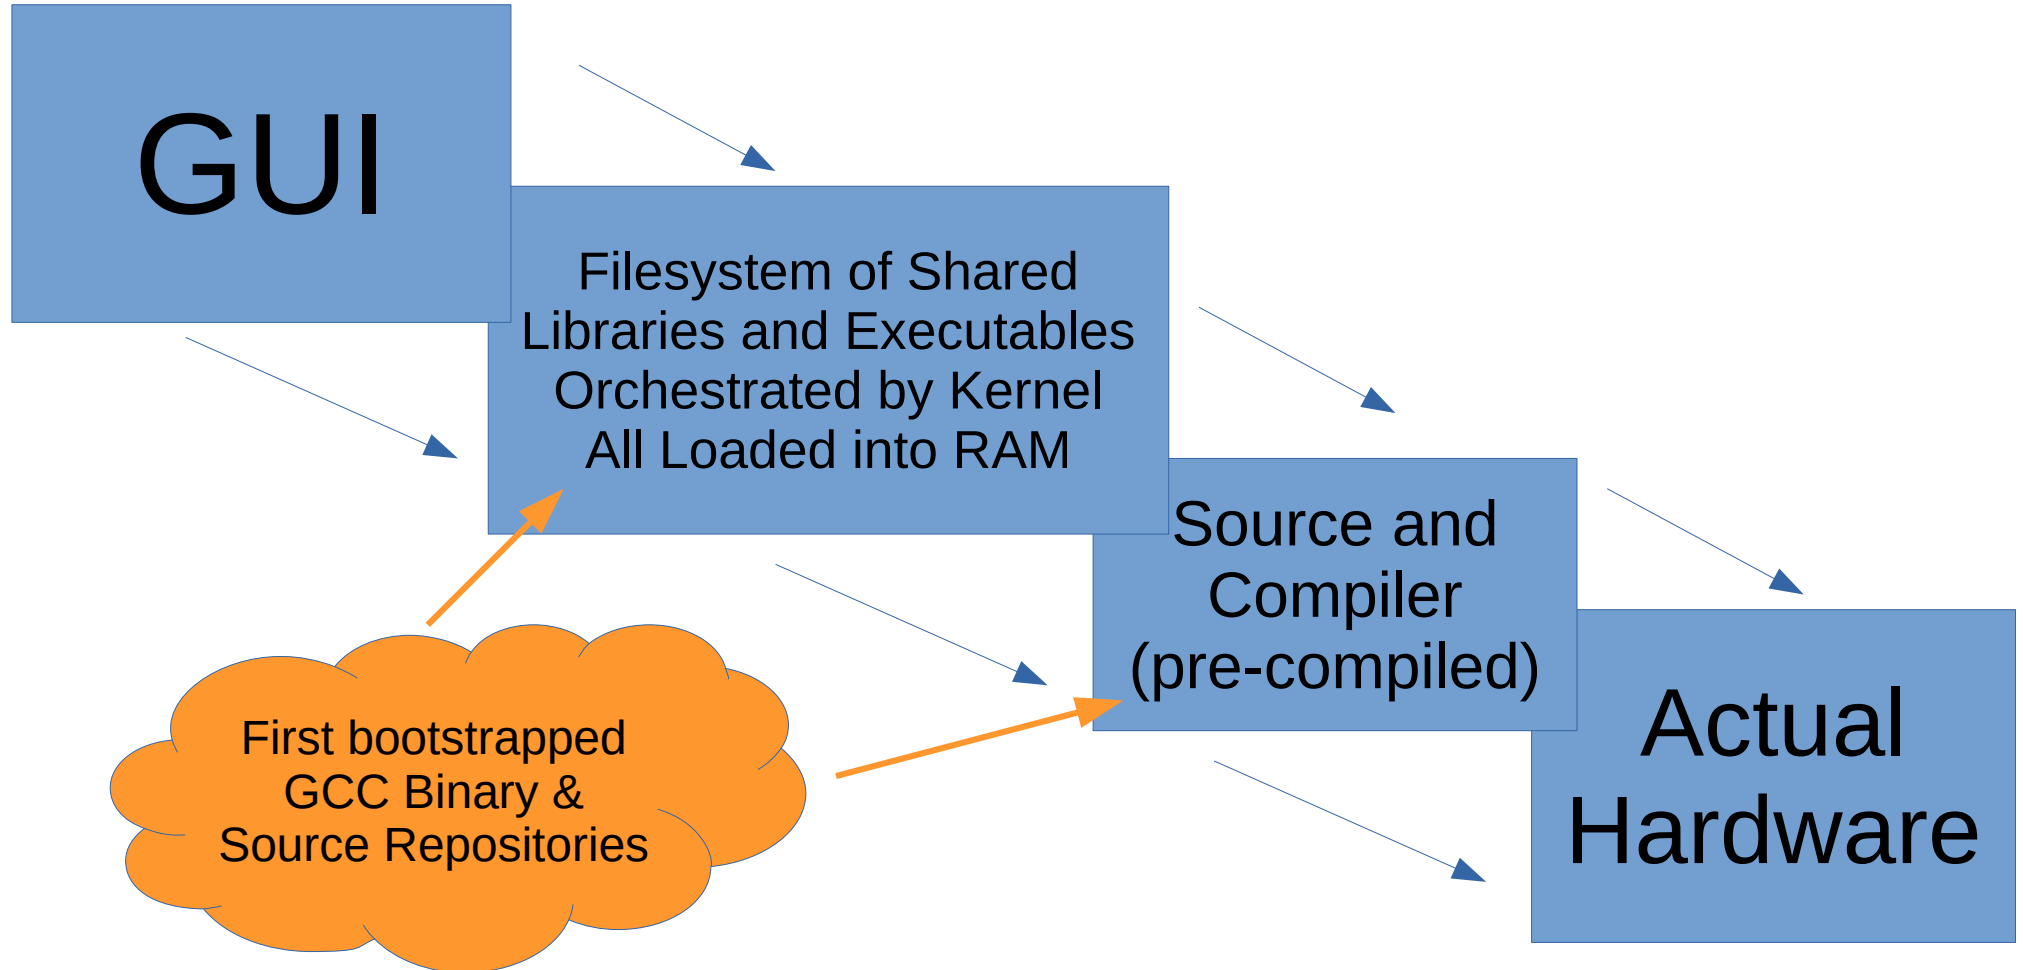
GUI

Filesystem of Shared Libraries and Executables Orchestrated by Kernel All Loaded into RAM

Source and Compiler (pre-compiled)

Actual Hardware

First bootstrapped GCC Binary & Source Repositories